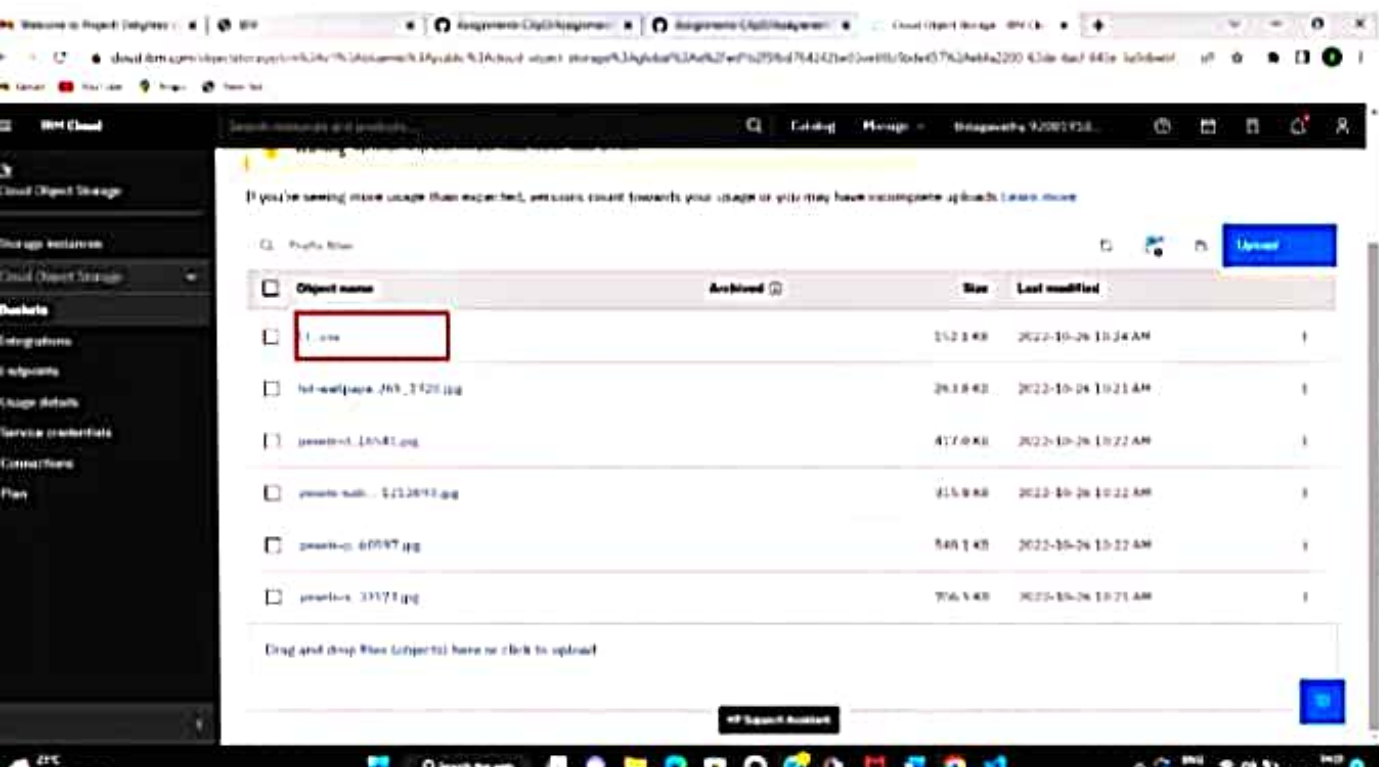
Welcome to Project Dategitee | IBM | Assignment-C/IgD/Assignment | Assignment-C/IgD/Assignment | Cloud Object Storage - IBM Cl

cloud.ibm.com/objectstorage/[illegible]

Gmail YouTube Maps New tab

IBM Cloud

Search resources and products...

Catalog Manage Bhagavathy 92081518...

Cloud Object Storage

Storage instances

Cloud Object Storage

Buckets

Integrations

Endpoints

Usage details

Service credentials

Connections

Plan

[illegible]

If you're seeing more usage than expected, versions count towards your usage or you may have incomplete uploads Learn more

Prefix filter

Upload

| | Object name | Archived | Size | Last modified | |
|---|---|---|---|---|---|
| | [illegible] | | 152.1 KB | 2022-10-26 10:24 AM | ⋮ |
| | hd-wallpaper-269_1920.jpg | | 243.8 KB | 2022-10-26 10:21 AM | ⋮ |
| | pexels-ri...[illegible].jpg | | 417.0 KB | 2022-10-26 10:22 AM | ⋮ |
| | pexels-rudi...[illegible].jpg | | 315.9 KB | 2022-10-26 10:22 AM | ⋮ |
| | pexels-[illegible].jpg | | 548.1 KB | 2022-10-26 10:22 AM | ⋮ |
| | pexels-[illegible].jpg | | 706.5 KB | 2022-10-26 10:21 AM | ⋮ |

Drag and drop files (objects) here or click to upload

HP Support Assistant

22°C

Search